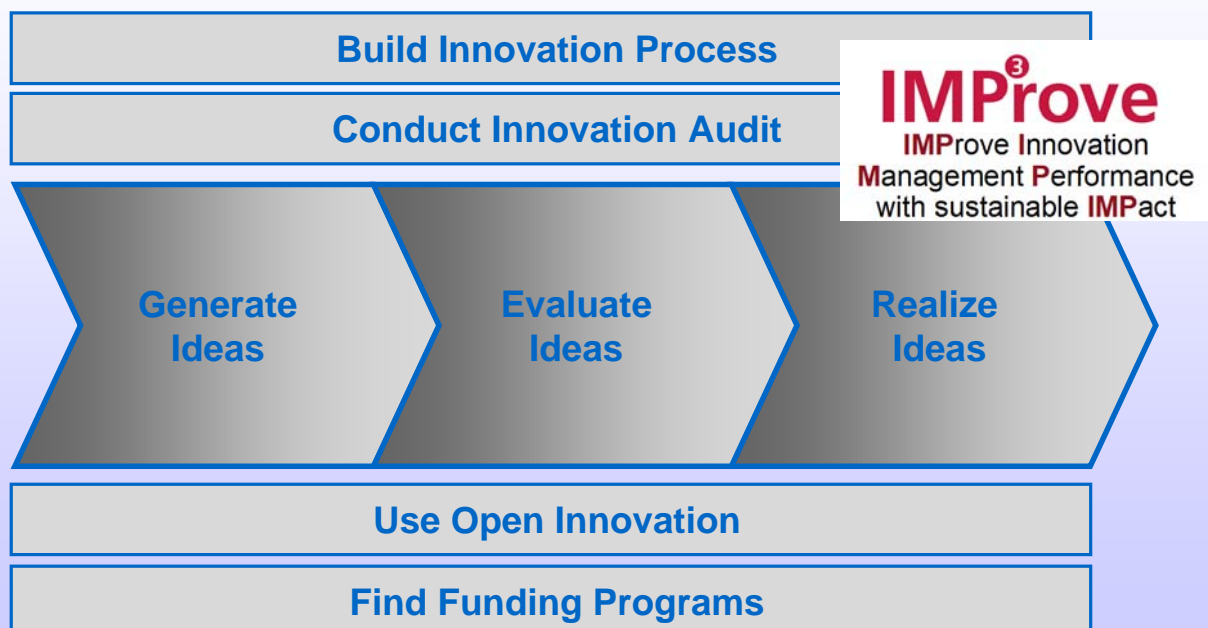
Build Innovation Process

Conduct Innovation Audit

IMProve
IMProve Innovation Management Performance with sustainable IMPact

Generate Ideas

Evaluate Ideas

Realize Ideas

Use Open Innovation

Find Funding Programs